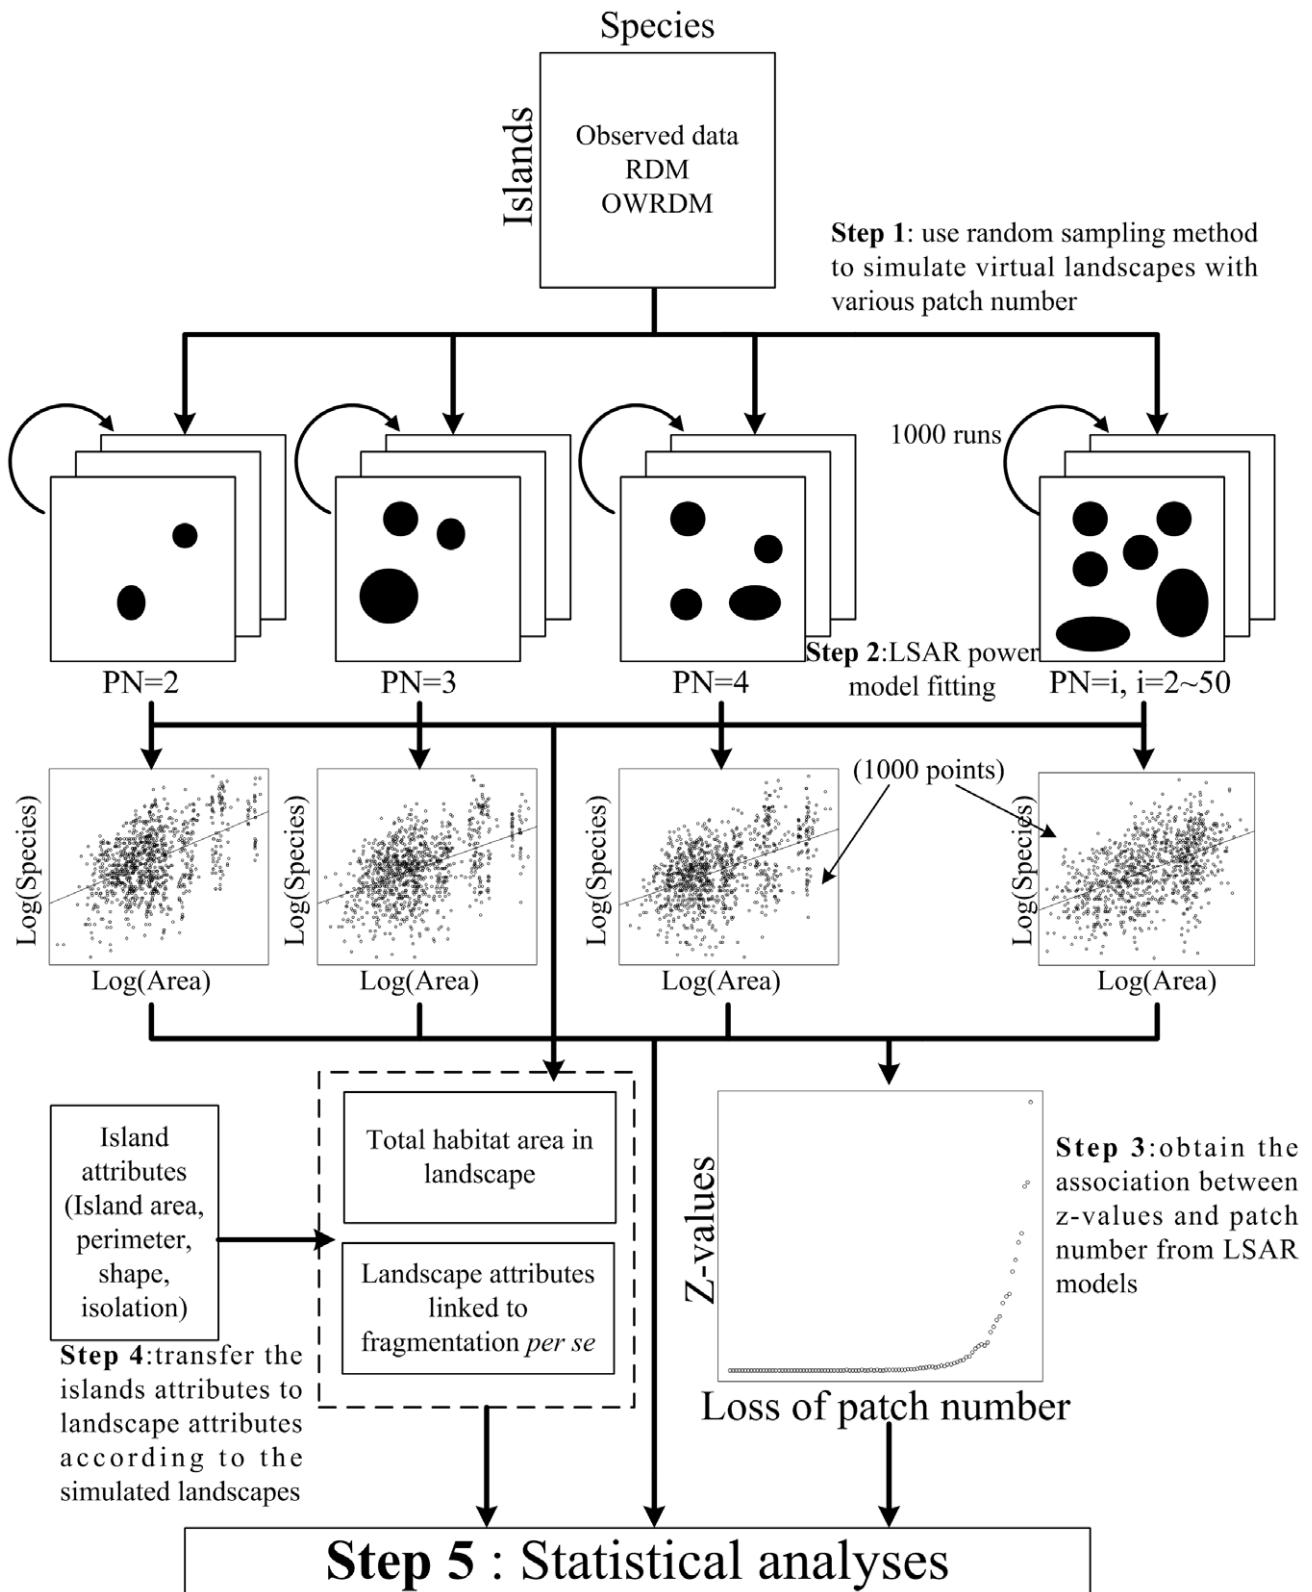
Species

Islands

Observed data
RDM
OWRDM

**Step 1**: use random sampling method to simulate virtual landscapes with various patch number

1000 runs

PN=2

PN=3

PN=4

**Step 2**:LSAR power model fitting

PN=i, i=2~50

(1000 points)

Log(Species)
Log(Area)

Log(Species)
Log(Area)

Log(Species)
Log(Area)

Log(Species)
Log(Area)

Island attributes (Island area, perimeter, shape, isolation)

Total habitat area in landscape

Landscape attributes linked to fragmentation *per se*

**Step 4**:transfer the islands attributes to landscape attributes according to the simulated landscapes

Z-values

Loss of patch number

**Step 3**:obtain the association between z-values and patch number from LSAR models

**Step 5** : Statistical analyses